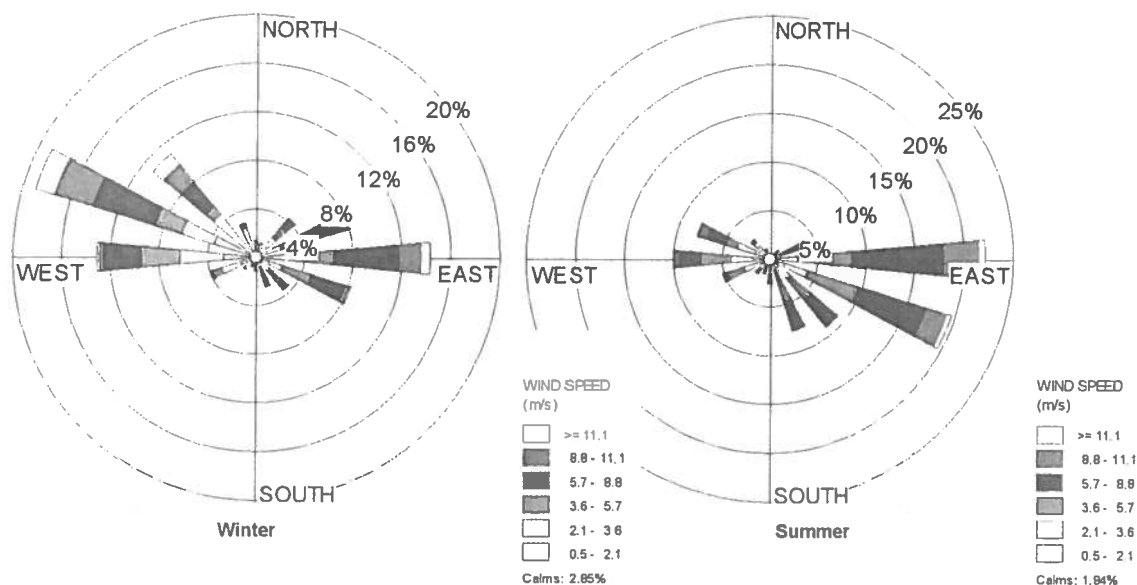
NORTH

20%

16%

12%

8%

4%

WEST

EAST

SOUTH

Winter

WIND SPEED
(m/s)

>= 11.1
8.8 - 11.1
5.7 - 8.8
3.6 - 5.7
2.1 - 3.6
0.5 - 2.1

Calms: 2.85%

NORTH

25%

20%

15%

10%

5%

WEST

EAST

SOUTH

Summer

WIND SPEED
(m/s)

>= 11.1
8.8 - 11.1
5.7 - 8.8
3.6 - 5.7
2.1 - 3.6
0.5 - 2.1

Calms: 1.94%